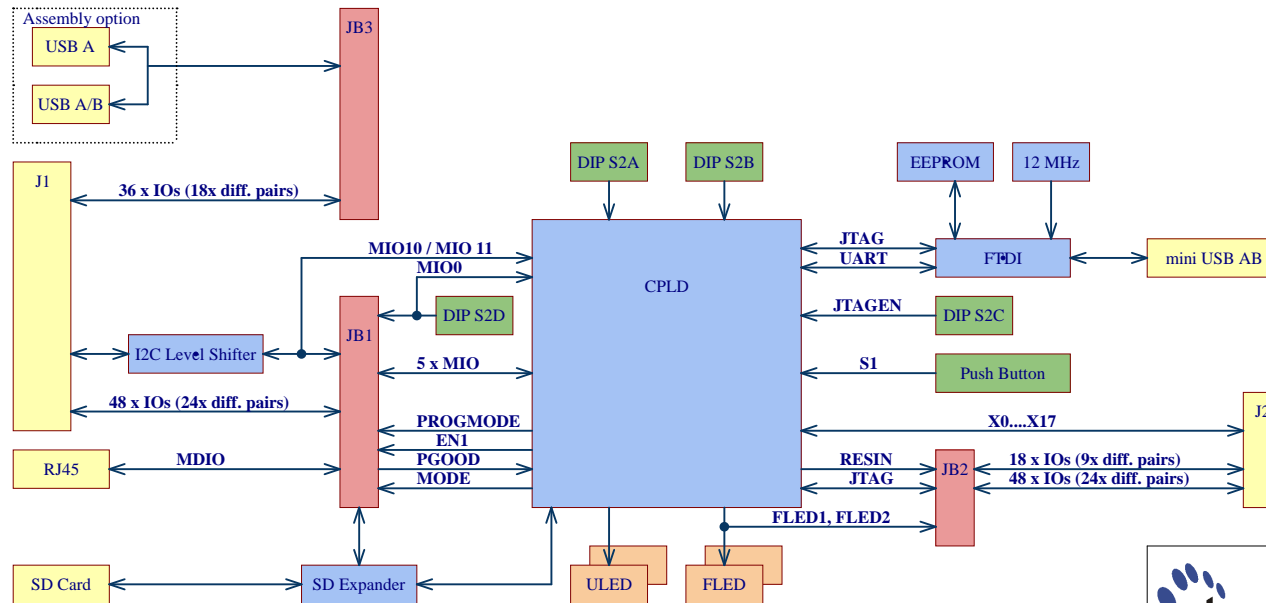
Assembly option
USB A
USB A/B
JB3
J1
36 x IOs (18x diff. pairs)
DIP S2A
DIP S2B
EEPROM
12 MHz
CPLD
JTAG
UART
FTDI
mini USB AB
MIO10 / MIO 11
MIO0
DIP S2D
JTAGEN
DIP S2C
JB1
I2C Level Shifter
5 x MIO
S1
Push Button
48 x IOs (24x diff. pairs)
PROGMODE
X0....X17
J2
EN1
RJ45
MDIO
PGOOD
RESIN
JB2
18 x IOs (9x diff. pairs)
MODE
JTAG
48 x IOs (24x diff. pairs)
FLED1, FLED2
SD Card
SD Expander
ULED
FLED